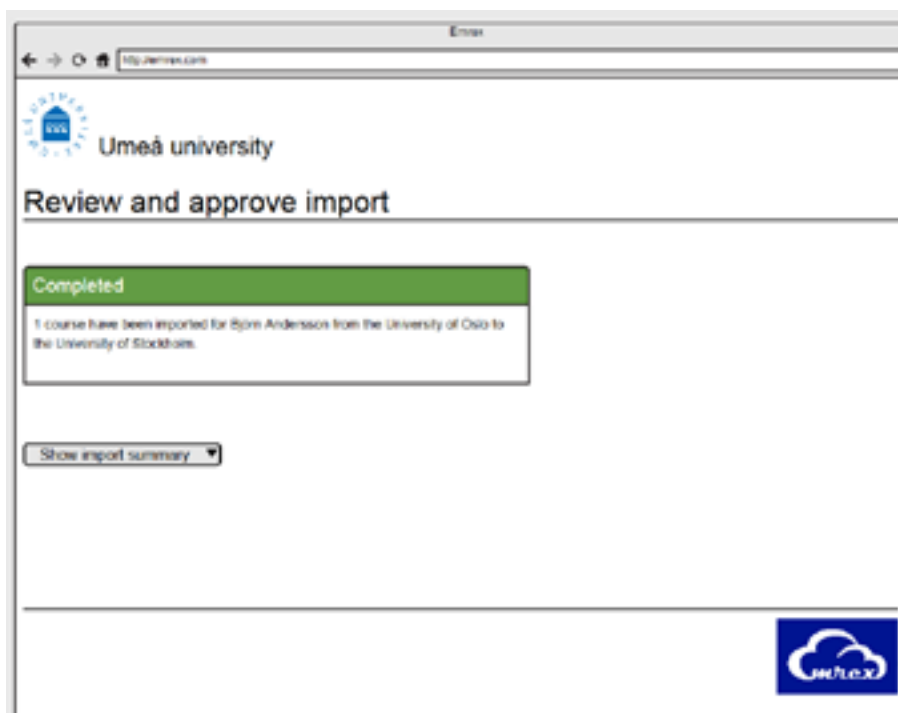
Emrex

http://emrex.com

Umeå university

Review and approve import

Completed

1 course have been imported for Björn Andersson from the University of Oslo to the University of Stockholm.

Show import summary

emrex